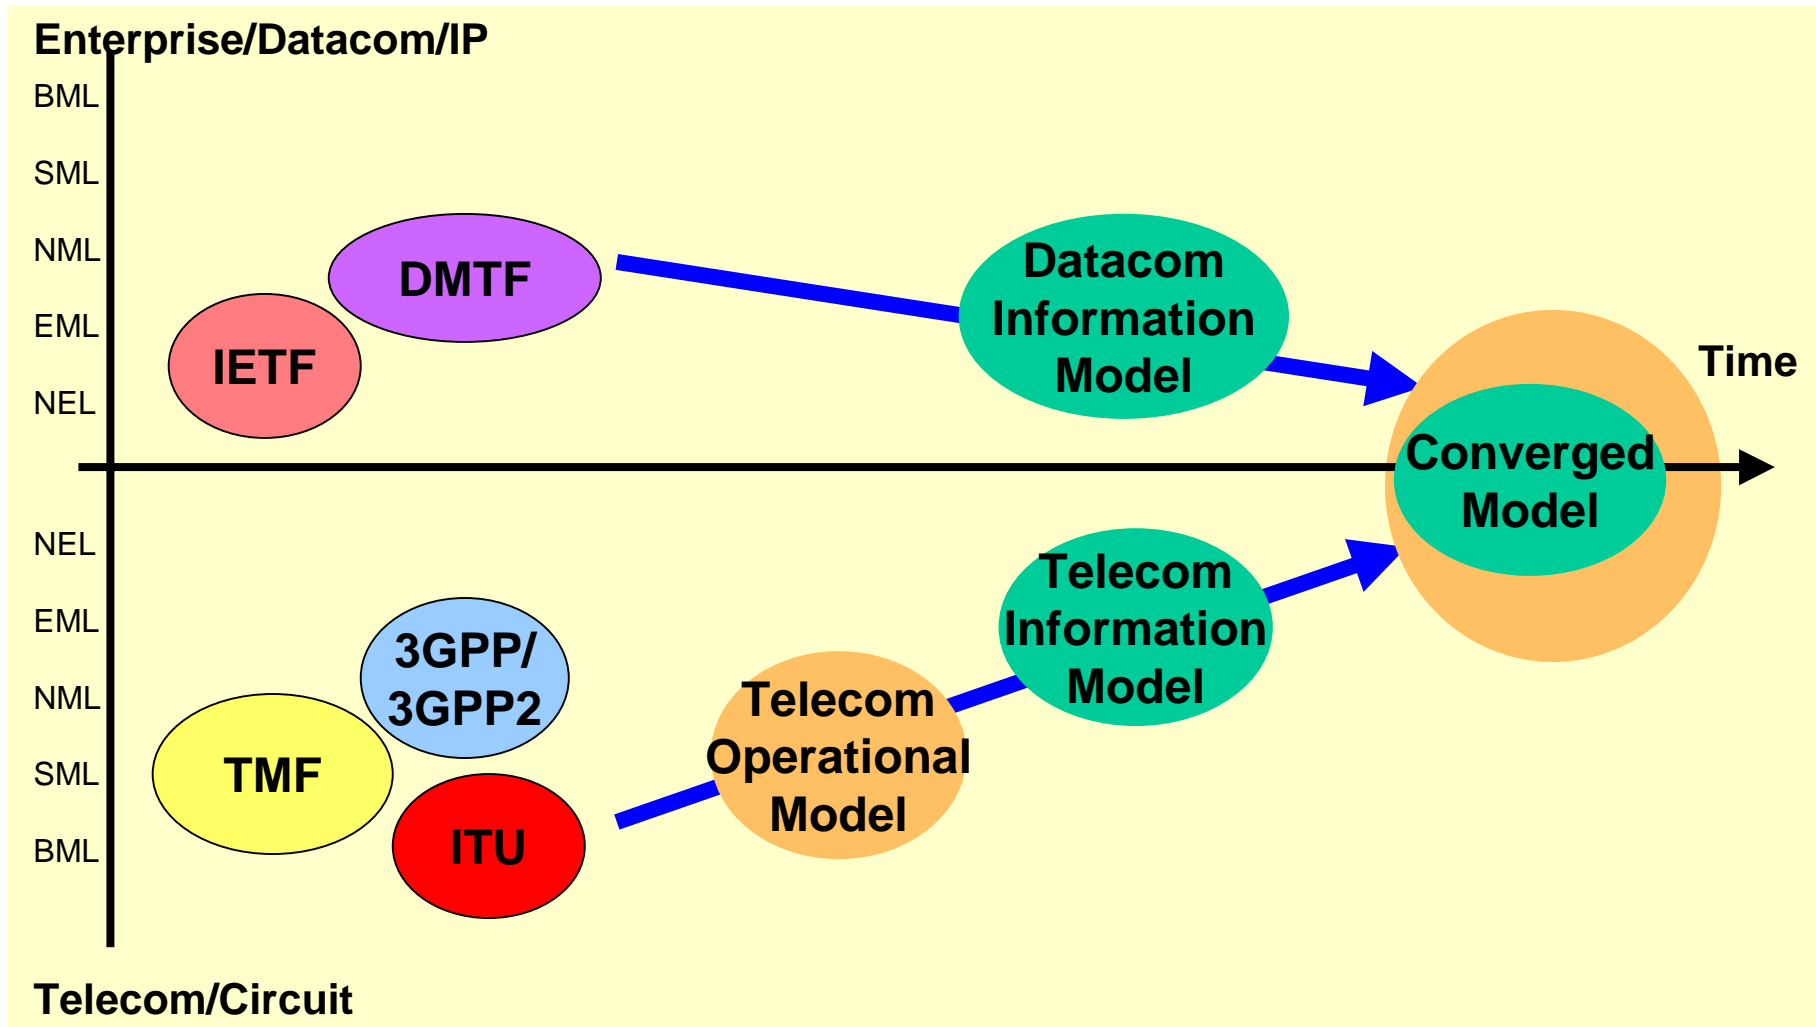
Enterprise/Datacom/IP

BML

SML

NML

EML

NEL

DMTF

IETF

Datacom Information Model

Time

Converged Model

NEL

EML

NML

SML

BML

3GPP/ 3GPP2

TMF

ITU

Telecom Operational Model

Telecom Information Model

Telecom/Circuit